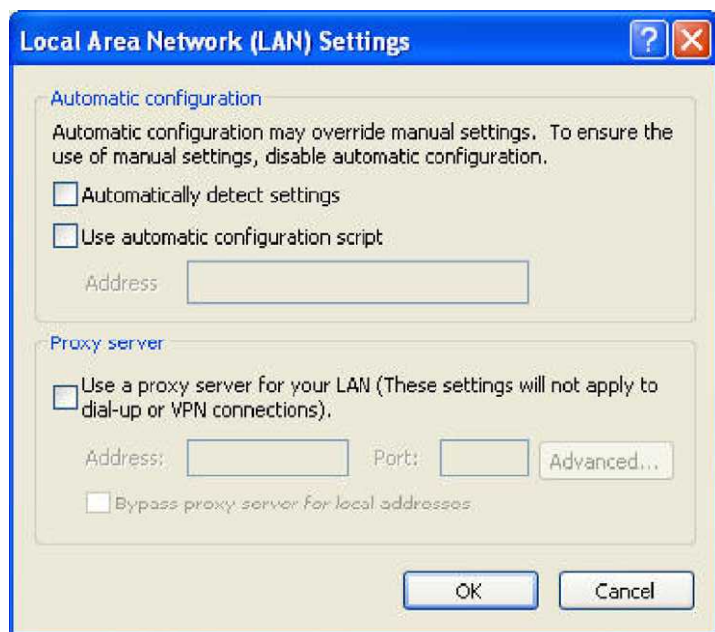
Local Area Network (LAN) Settings

?

Automatic configuration

Automatic configuration may override manual settings. To ensure the use of manual settings, disable automatic configuration.

Automatically detect settings

Use automatic configuration script

Address

Proxy server

Use a proxy server for your LAN (These settings will not apply to dial-up or VPN connections).

Address:

Port:

Advanced...

Bypass proxy server for local addresses

OK

Cancel